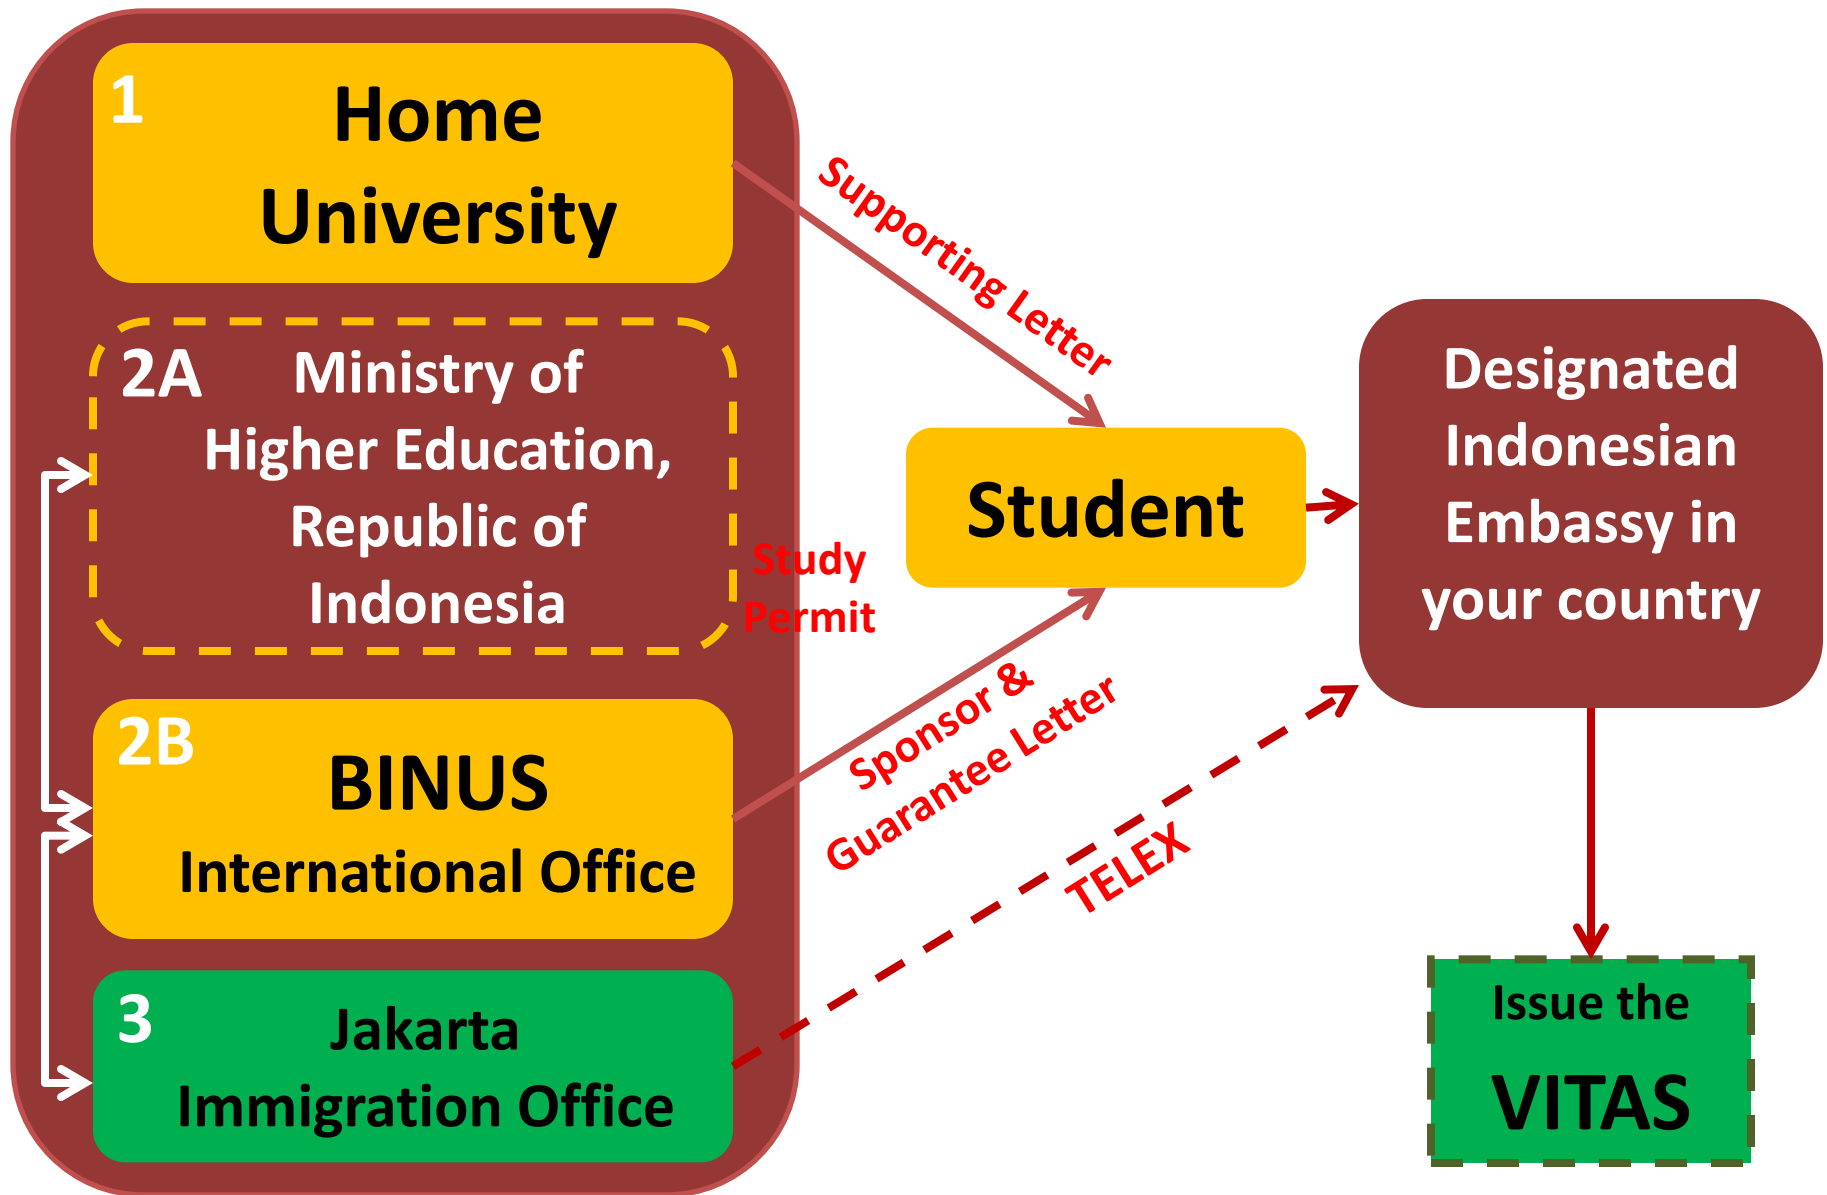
1 Home University

2A Ministry of Higher Education, Republic of Indonesia

2B BINUS International Office

3 Jakarta Immigration Office

Supporting Letter

Study Permit

Sponsor & Guarantee Letter

TELEX

Student

Designated Indonesian Embassy in your country

Issue the VITAS